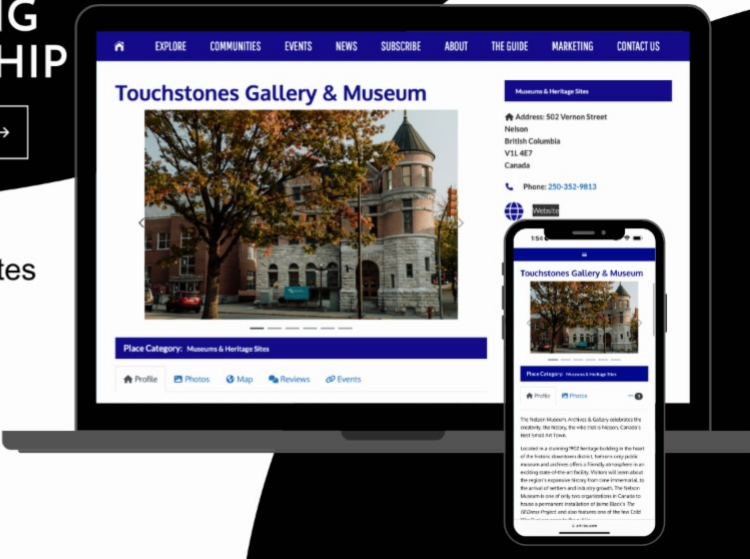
IG
HIP
→
tes

EXPLORE COMMUNITIES EVENTS NEWS SUBSCRIBE ABOUT THE GUIDE MARKETING CONTACT US

Touchstones Gallery & Museum

Museums & Heritage Sites

Address: 502 Vernon Street
Nelson
British Columbia
V1L 4E7
Canada

Phone: 250-352-9813

Website

Place Category: Museums & Heritage Sites

Profile Photos Map Reviews Events

1:56

Touchstones Gallery & Museum

Place Category: Museums & Heritage Sites

Profile Photos

The Nelson Museum, Archives & Gallery celebrates the creativity, the history, the vibe that is Nelson, Canada's Best Small Art Town.

Located in a stunning 1902 heritage building in the heart of the historic downtown district, Nelson's only public museum and archives offers a friendly atmosphere in an exciting state-of-the-art facility. Visitors will learn about the region's expansive history from time immemorial, to the arrival of settlers and industry growth. The Nelson Museum is one of only two organizations in Canada to house a permanent installation of Jaime Black's The REDress Project and also features one of the few Cold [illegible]